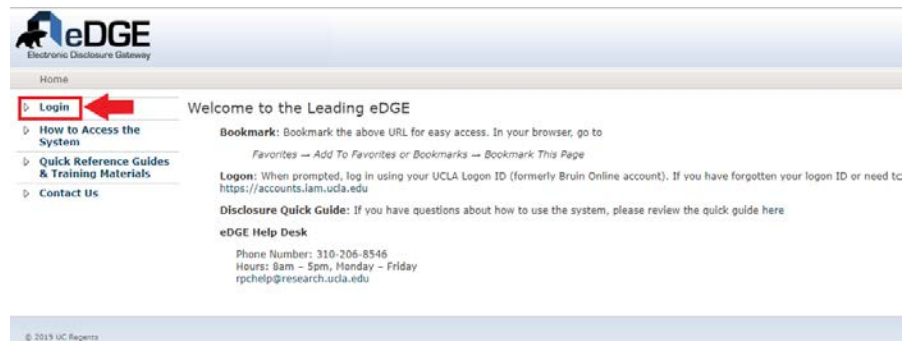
eDGE
Electronic Disclosure Gateway

Home

Login

How to Access the System

Quick Reference Guides & Training Materials

Contact Us

Welcome to the Leading eDGE

Bookmark: Bookmark the above URL for easy access. In your browser, go to

Favorites → Add To Favorites or Bookmarks → Bookmark This Page

Logon: When prompted, log in using your UCLA Logon ID (formerly Bruin Online account). If you have forgotten your logon ID or need to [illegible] https://accounts.iam.ucla.edu

Disclosure Quick Guide: If you have questions about how to use the system, please review the quick guide here

eDGE Help Desk

Phone Number: 310-206-8546
Hours: 8am – 5pm, Monday – Friday
rpchelp@research.ucla.edu

© 2019 UC Regents